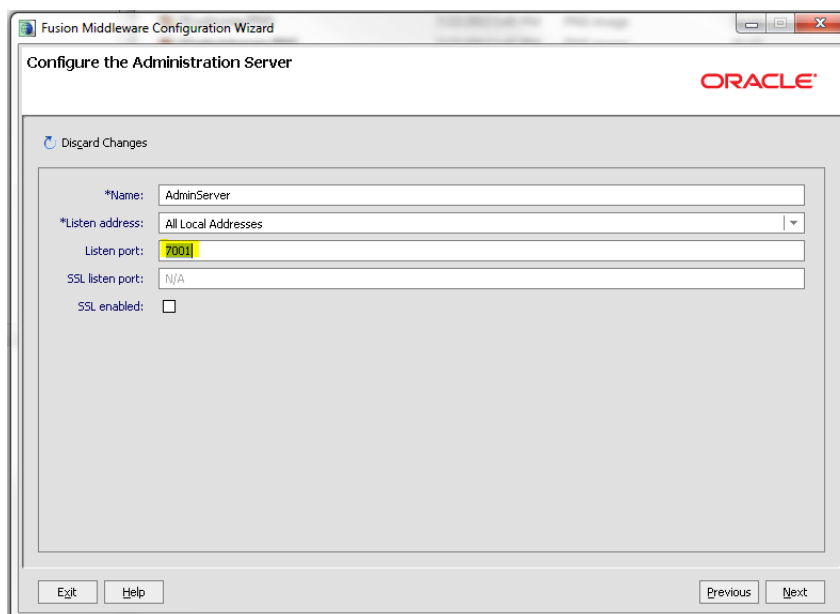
Fusion Middleware Configuration Wizard

Configure the Administration Server

ORACLE

Discard Changes

*Name: AdminServer

*Listen address: All Local Addresses

Listen port: 7001

SSL listen port: N/A

SSL enabled:

Exit Help Previous Next